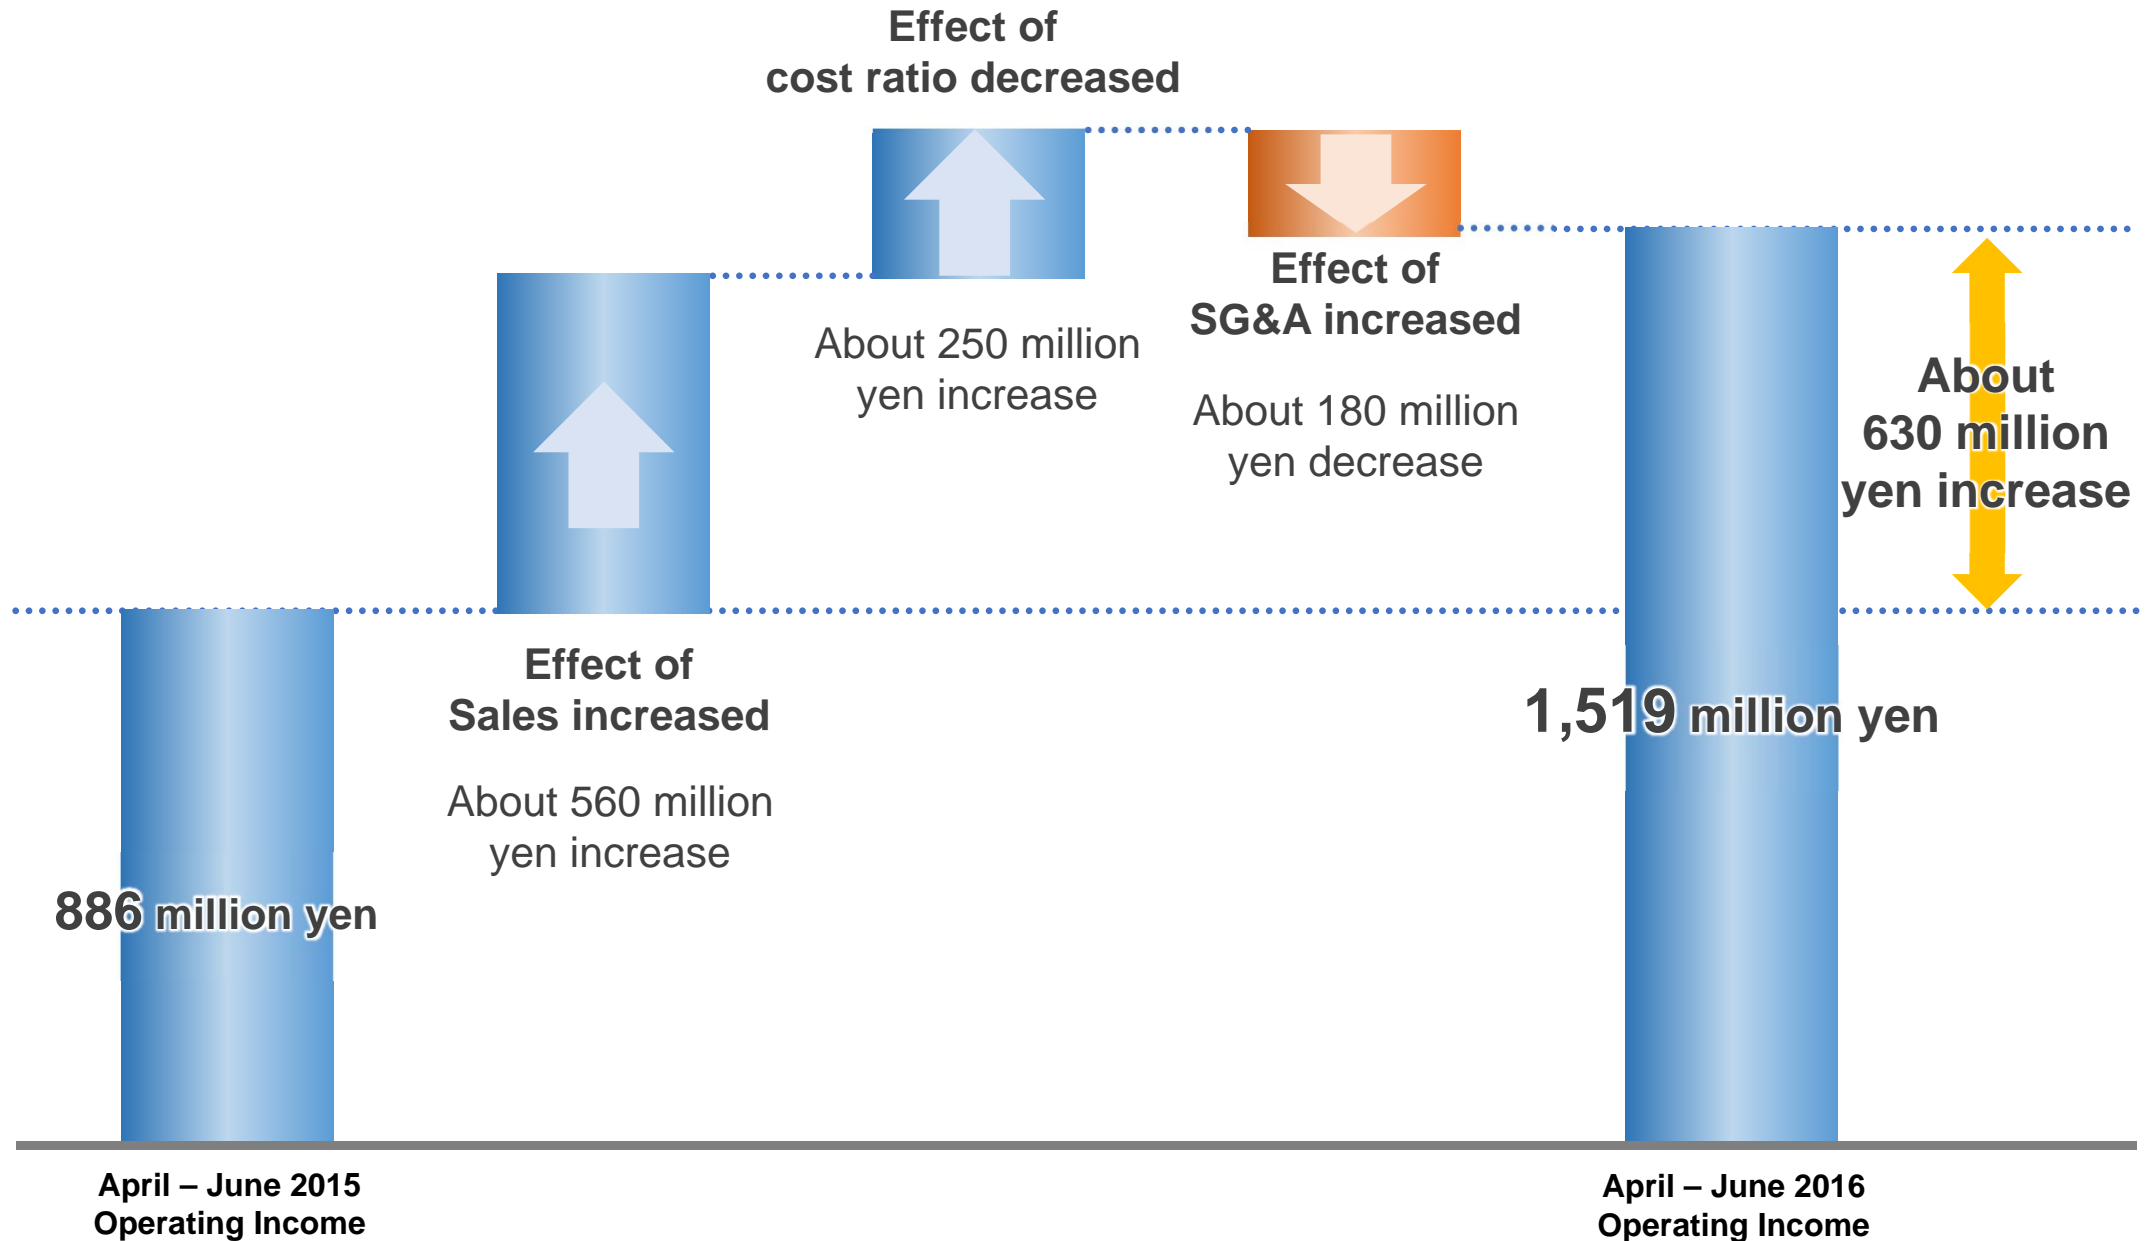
Effect of
cost ratio decreased

About 250 million
yen increase

Effect of
SG&A increased

About 180 million
yen decrease

About
630 million
yen increase

Effect of
Sales increased

About 560 million
yen increase

1,519 million yen

886 million yen

April – June 2015
Operating Income

April – June 2016
Operating Income